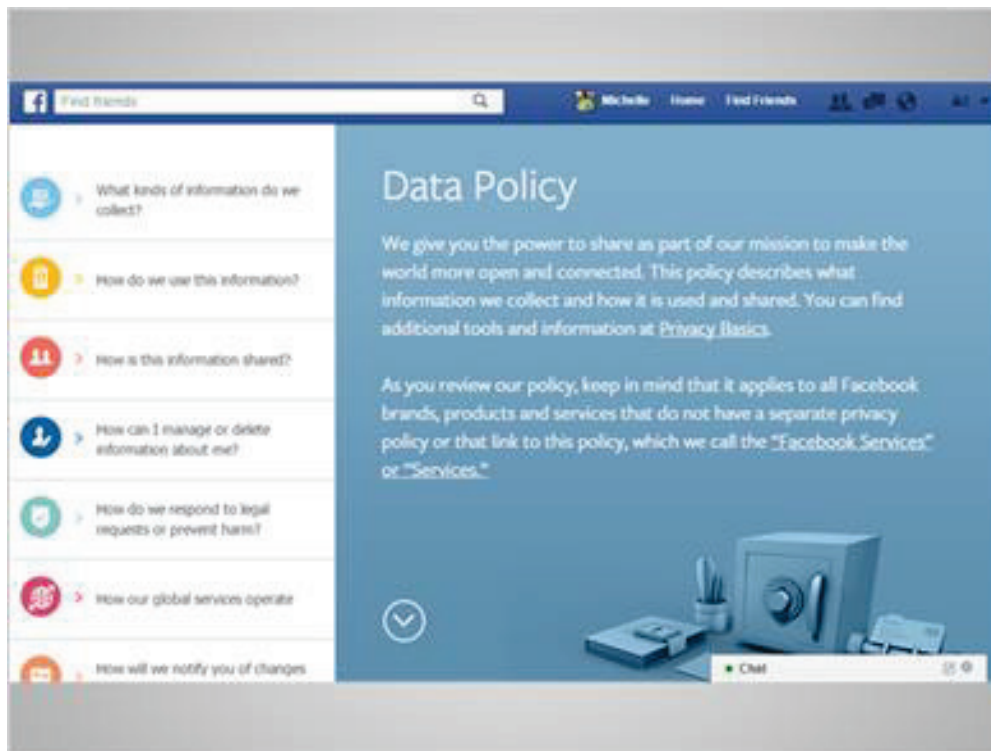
Find friends

Michelle Home Find Friends

What kinds of information do we collect?

How do we use this information?

How is this information shared?

How can I manage or delete information about me?

How do we respond to legal requests or prevent harm?

How our global services operate

How will we notify you of changes

Data Policy

We give you the power to share as part of our mission to make the world more open and connected. This policy describes what information we collect and how it is used and shared. You can find additional tools and information at Privacy Basics.

As you review our policy, keep in mind that it applies to all Facebook brands, products and services that do not have a separate privacy policy or that link to this policy, which we call the "Facebook Services" or "Services."

Chat